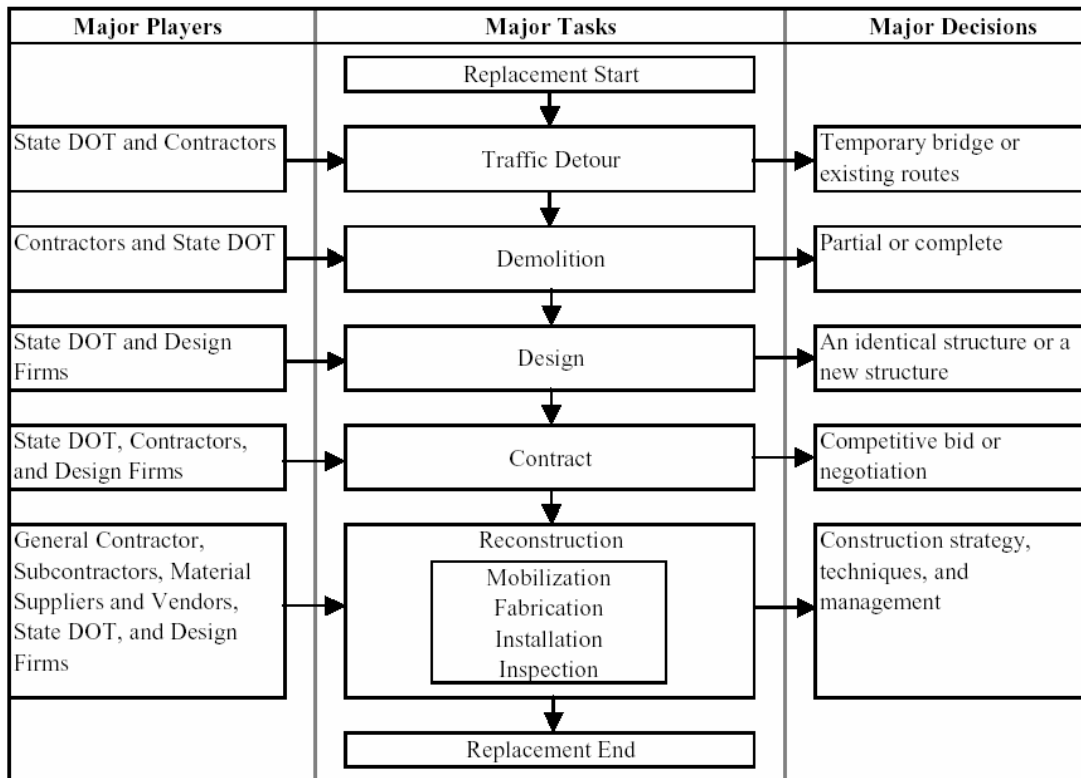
Major Players

Major Tasks

Major Decisions

Replacement Start

State DOT and Contractors

Traffic Detour

Temporary bridge or existing routes

Contractors and State DOT

Demolition

Partial or complete

State DOT and Design Firms

Design

An identical structure or a new structure

State DOT, Contractors, and Design Firms

Contract

Competitive bid or negotiation

General Contractor, Subcontractors, Material Suppliers and Vendors, State DOT, and Design Firms

Reconstruction

Mobilization
Fabrication
Installation
Inspection

Construction strategy, techniques, and management

Replacement End